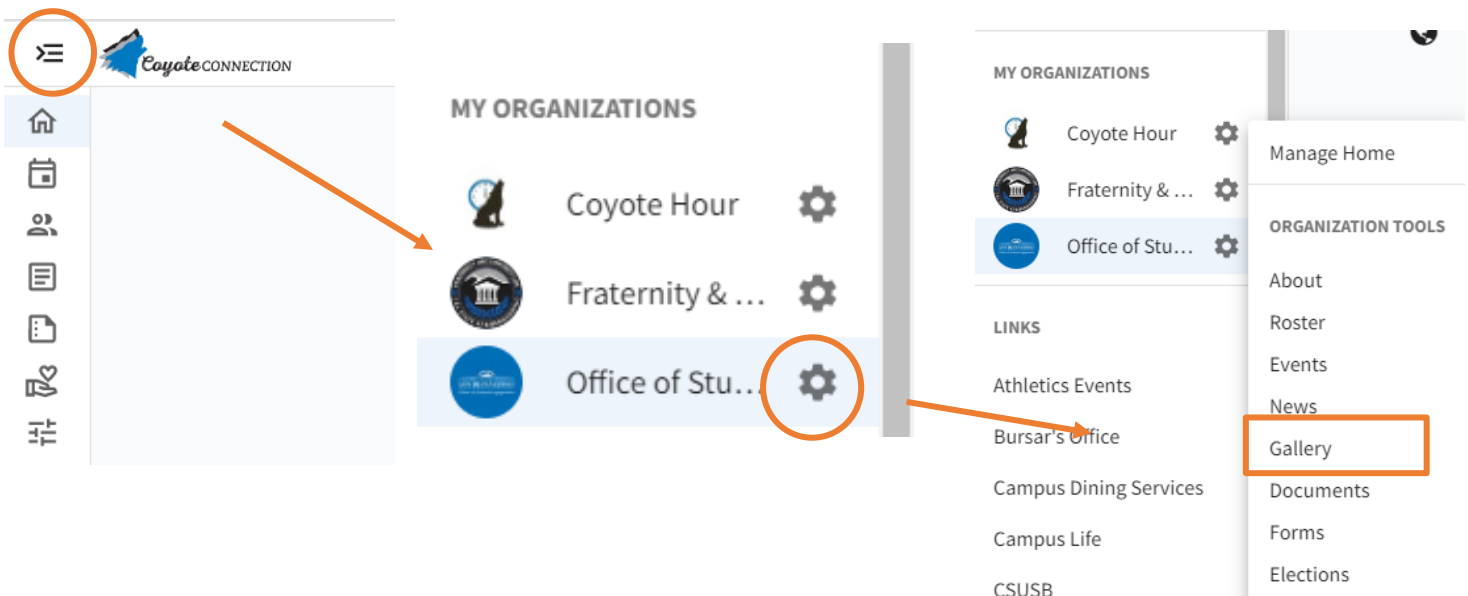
Coyote CONNECTION

MY ORGANIZATIONS

Coyote Hour

Fraternity & …

Office of Stu…

MY ORGANIZATIONS

Coyote Hour

Fraternity & …

Office of Stu…

LINKS

Athletics Events

Bursar's Office

Campus Dining Services

Campus Life

CSUSB

Manage Home

ORGANIZATION TOOLS

About

Roster

Events

News

Gallery

Documents

Forms

Elections